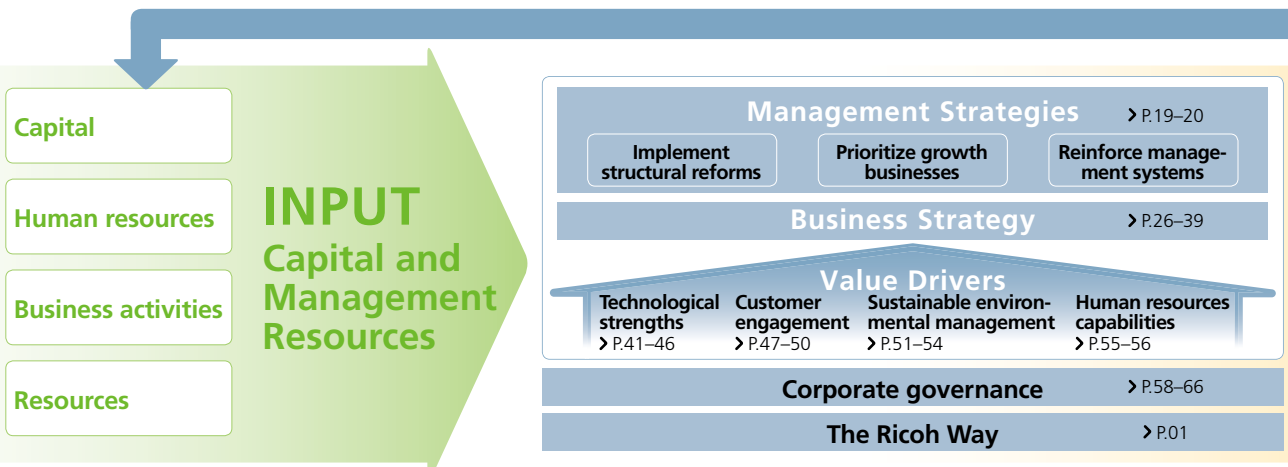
Capital

Human resources

Business activities

Resources

INPUT
Capital and Management Resources

Management Strategies P.19–20

Implement structural reforms

Prioritize growth businesses

Reinforce management systems

Business Strategy P.26–39

Value Drivers

Technological strengths P.41–46

Customer engagement P.47–50

Sustainable environmental management P.51–54

Human resources capabilities P.55–56

Corporate governance P.58–66

The Ricoh Way P.01